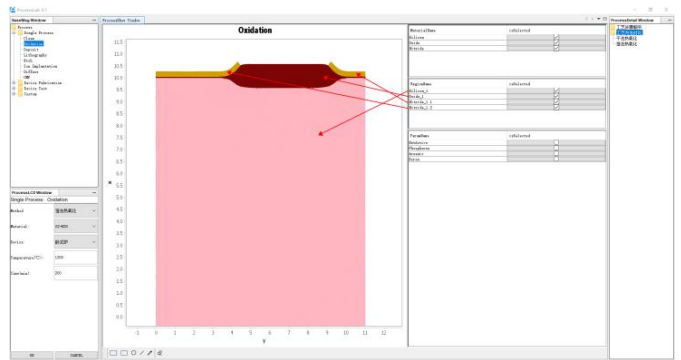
ProcessLab 4.1

TreeView Window
Process
Single Process
Clean
Oxidation
Deposit
Lithography
Etch
Ion Implantation
Diffuse
CMP
Device Fabrication
Device Test
Custom

ProcessLD Window
Single Process : Oxidation
Method 湿法热氧化
Material SiO2
Device 氧化炉
Temperature(°C) 1000
Time(min) 200
OK CANCEL

ProcessFlow Studio
Oxidation
11.5
11.0
10.5
10.0
9.5
9.0
8.5
8.0
7.5
7.0
6.5
6.0
5.5
5.0
4.5
4.0
3.5
3.0
2.5
2.0
1.5
1.0
0.5
0.0
x
-1 0 1 2 3 4 5 6 7 8 9 10 11 12
y

| MaterialName | isSelected |
|---|---|
| Silicon | |
| Oxide | |
| Nitride | |

| RegionName | isSelected |
|---|---|
| Silicon_1 | |
| Oxide_1 | |
| Nitride_1_1 | |
| Nitride_1_2 | |

| ParamName | isSelected |
|---|---|
| Antimony | |
| Phosphorus | |
| Arsenic | |
| Boron | |

ProcessDetail Window
工艺步骤图片
工艺参数表
干法热氧化
湿法热氧化